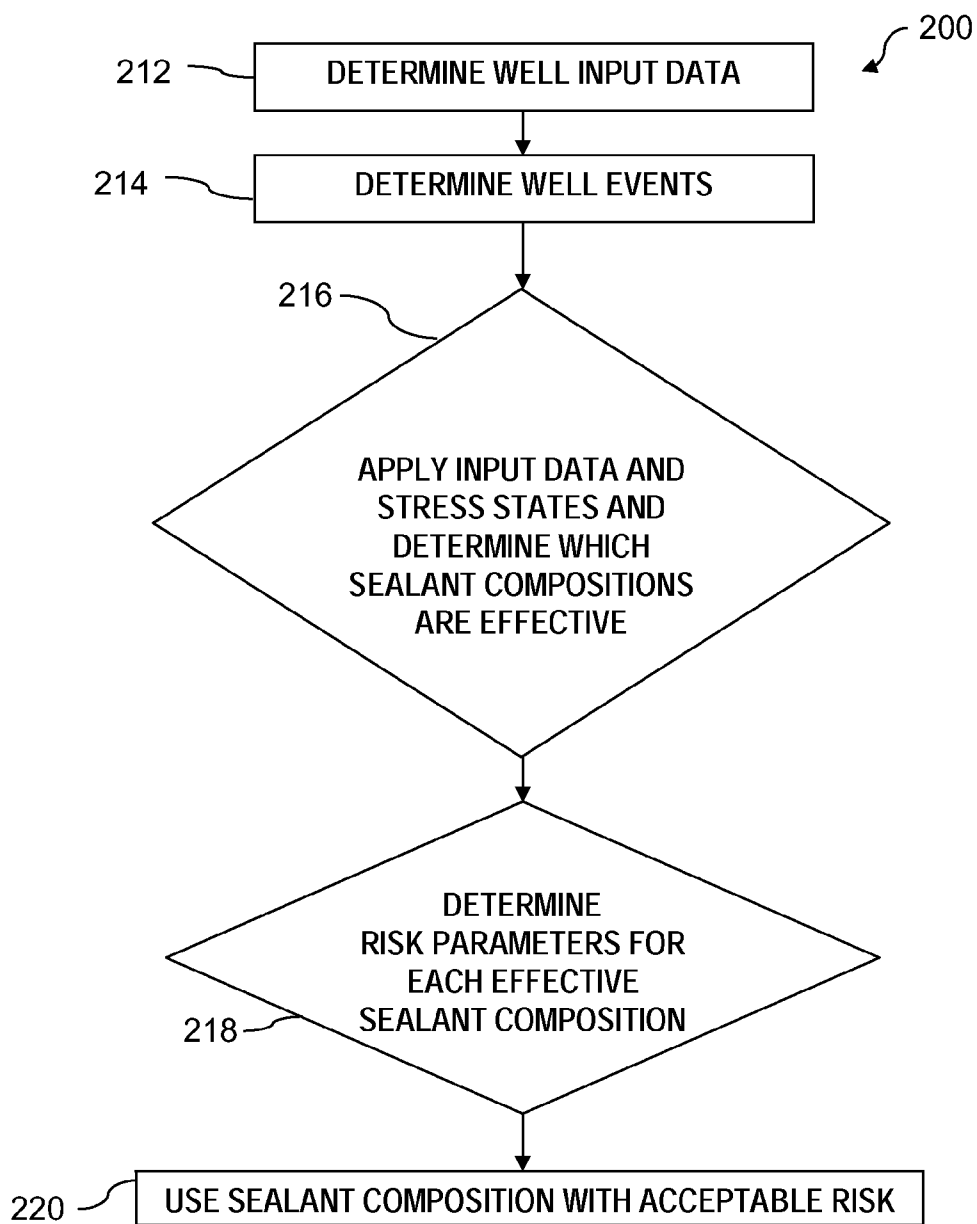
200

212 DETERMINE WELL INPUT DATA

214 DETERMINE WELL EVENTS

216

APPLY INPUT DATA AND STRESS STATES AND DETERMINE WHICH SEALANT COMPOSITIONS ARE EFFECTIVE

DETERMINE RISK PARAMETERS FOR EACH EFFECTIVE SEALANT COMPOSITION

218

220 USE SEALANT COMPOSITION WITH ACCEPTABLE RISK